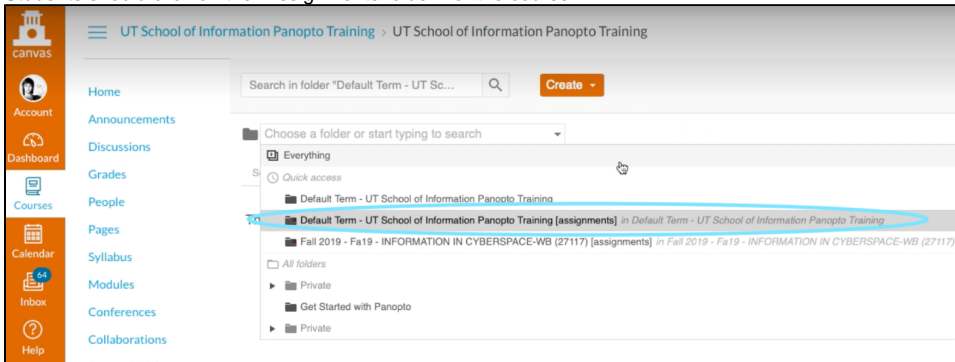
canvas

Account

Dashboard

Courses

Calendar

64
Inbox

Help

UT School of Information Panopto Training > UT School of Information Panopto Training

Home
Announcements
Discussions
Grades
People
Pages
Syllabus
Modules
Conferences
Collaborations

Search in folder "Default Term - UT Sc...

Create

Choose a folder or start typing to search

Everything

Quick access

Default Term - UT School of Information Panopto Training

Default Term - UT School of Information Panopto Training [assignments] in Default Term - UT School of Information Panopto Training

Fall 2019 - Fa19 - INFORMATION IN CYBERSPACE-WB (27117) [assignments] in Fall 2019 - Fa19 - INFORMATION IN CYBERSPACE-WB (27117)

All folders

Private

Get Started with Panopto

Private